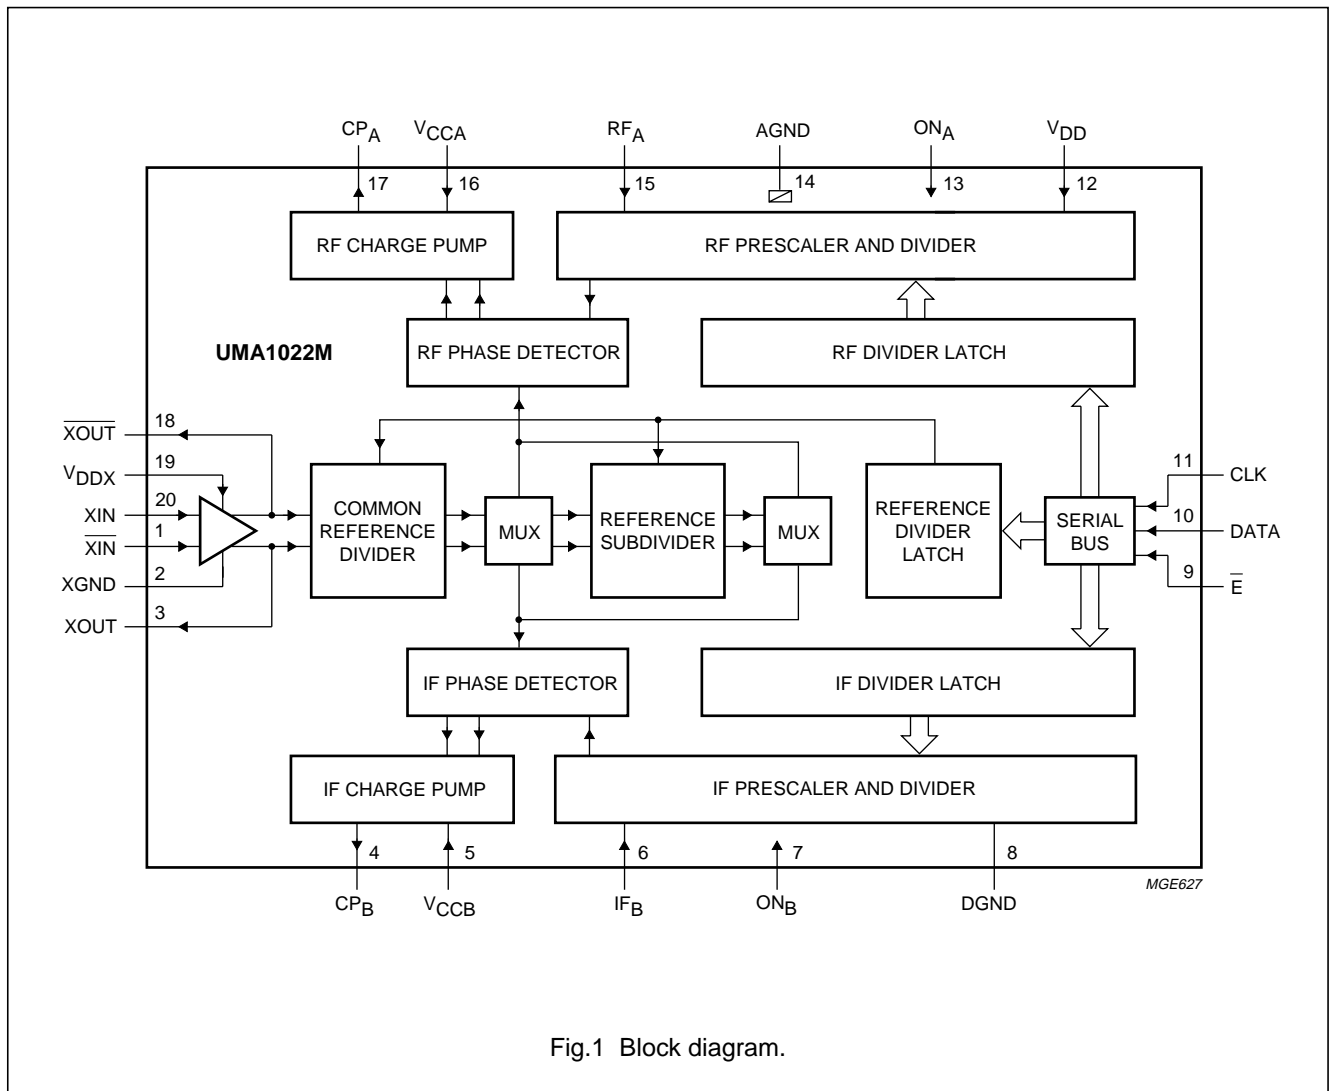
$CP_A$ 17
$V_{CCA}$ 16
$RF_A$ 15
AGND 14
$ON_A$ 13
$V_{DD}$ 12

RF CHARGE PUMP

RF PRESCALER AND DIVIDER

UMA1022M

RF PHASE DETECTOR

RF DIVIDER LATCH

$\overline{XOUT}$ 18
$V_{DDX}$ 19
XIN 20
$\overline{XIN}$ 1
XGND 2
XOUT 3

COMMON REFERENCE DIVIDER

MUX

REFERENCE SUBDIVIDER

MUX

REFERENCE DIVIDER LATCH

SERIAL BUS

11 CLK
10 DATA
9 $\overline{E}$

IF PHASE DETECTOR

IF DIVIDER LATCH

IF CHARGE PUMP

IF PRESCALER AND DIVIDER

4 $CP_B$
5 $V_{CCB}$
6 $IF_B$
7 $ON_B$
8 DGND

MGE627

Fig.1 Block diagram.